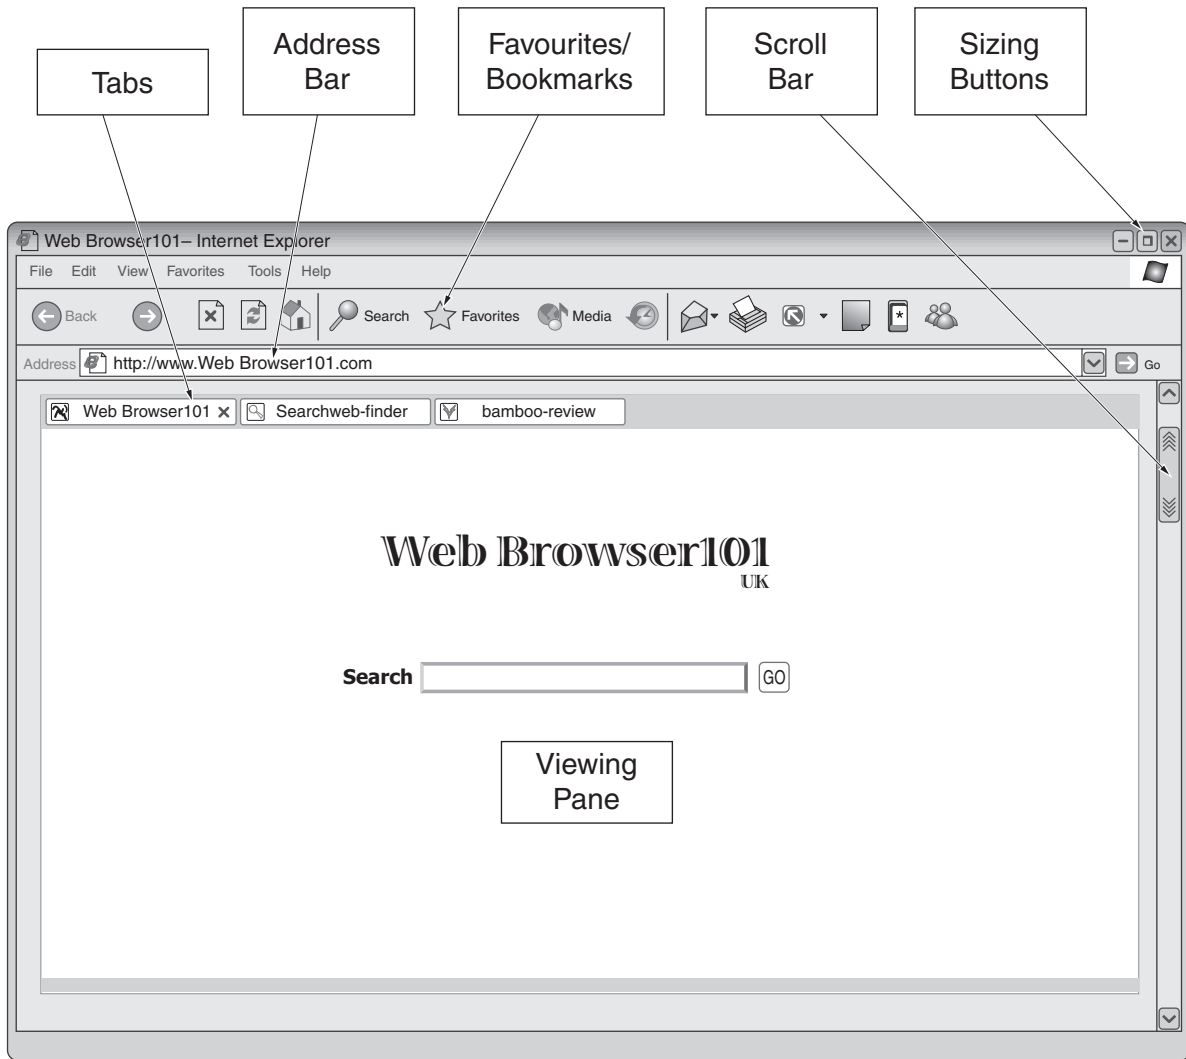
Tabs

Address Bar

Favourites/ Bookmarks

Scroll Bar

Sizing Buttons

Web Browser101– Internet Explorer

File Edit View Favorites Tools Help

Back Search Favorites Media

Address http://www.Web Browser101.com Go

Web Browser101 × Searchweb-finder bamboo-review

Web Browser101
UK

Search GO

Viewing Pane